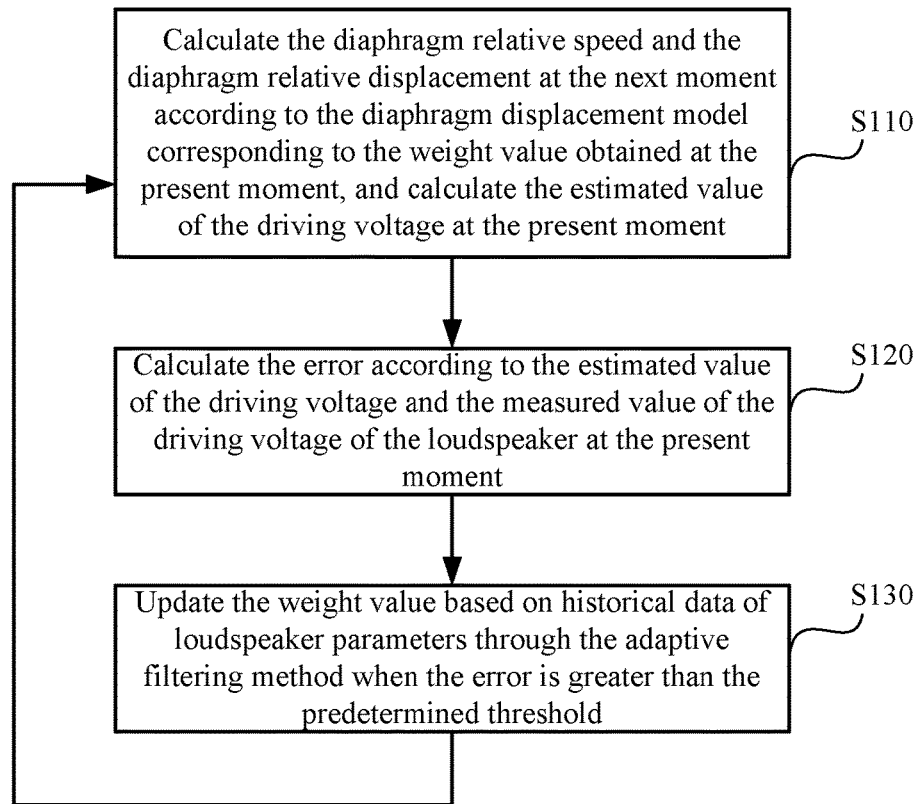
Calculate the diaphragm relative speed and the diaphragm relative displacement at the next moment according to the diaphragm displacement model corresponding to the weight value obtained at the present moment, and calculate the estimated value of the driving voltage at the present moment

S110

Calculate the error according to the estimated value of the driving voltage and the measured value of the driving voltage of the loudspeaker at the present moment

S120

Update the weight value based on historical data of loudspeaker parameters through the adaptive filtering method when the error is greater than the predetermined threshold

S130